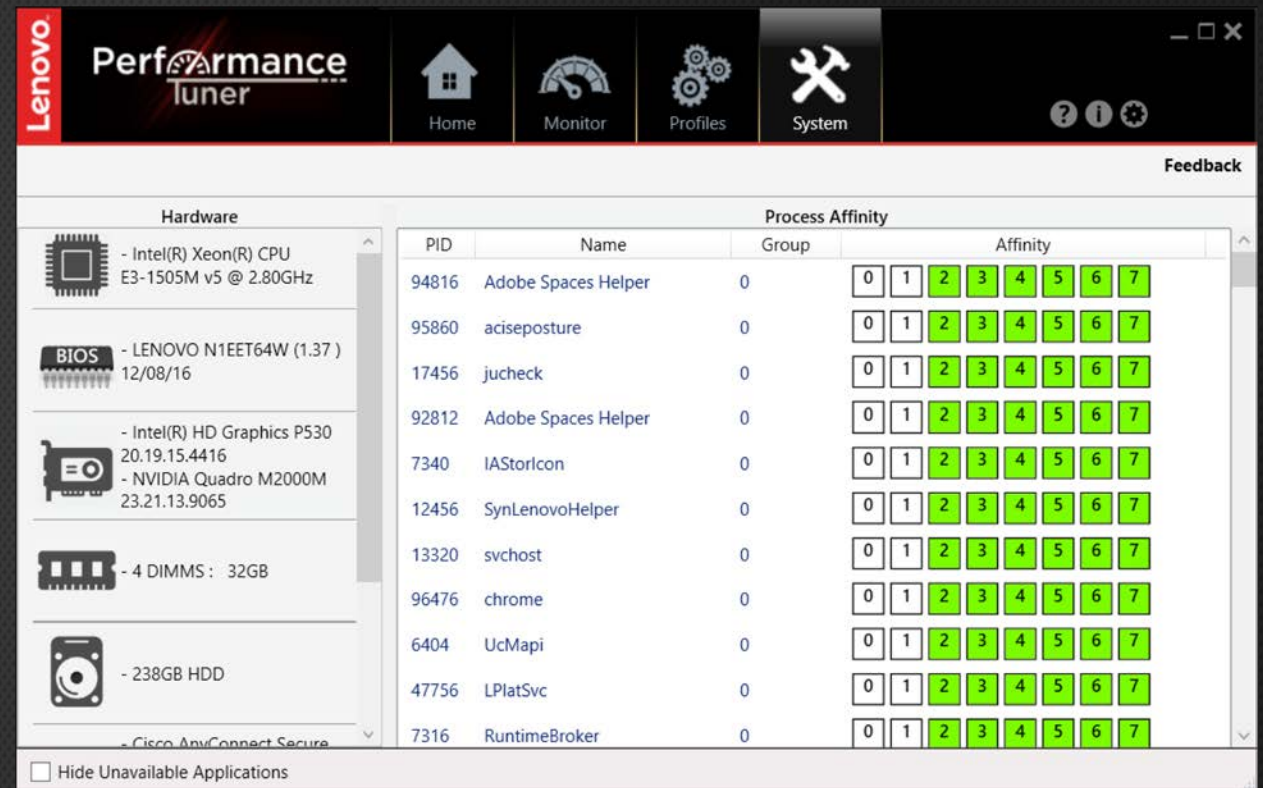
Lenovo

Performance Tuner

Home
Monitor
Profiles
System

Feedback

Hardware

- Intel(R) Xeon(R) CPU E3-1505M v5 @ 2.80GHz

BIOS
- LENOVO N1EET64W (1.37 ) 12/08/16

- Intel(R) HD Graphics P530 20.19.15.4416
- NVIDIA Quadro M2000M 23.21.13.9065

- 4 DIMMS : 32GB

- 238GB HDD

- Cisco AnyConnect Secure

Process Affinity

| PID | Name | Group | Affinity |
|---|---|---|---|
| 94816 | Adobe Spaces Helper | 0 | 0 1 2 3 4 5 6 7 |
| 95860 | aciseposture | 0 | 0 1 2 3 4 5 6 7 |
| 17456 | jucheck | 0 | 0 1 2 3 4 5 6 7 |
| 92812 | Adobe Spaces Helper | 0 | 0 1 2 3 4 5 6 7 |
| 7340 | IAStorIcon | 0 | 0 1 2 3 4 5 6 7 |
| 12456 | SynLenovoHelper | 0 | 0 1 2 3 4 5 6 7 |
| 13320 | svchost | 0 | 0 1 2 3 4 5 6 7 |
| 96476 | chrome | 0 | 0 1 2 3 4 5 6 7 |
| 6404 | UcMapi | 0 | 0 1 2 3 4 5 6 7 |
| 47756 | LPlatSvc | 0 | 0 1 2 3 4 5 6 7 |
| 7316 | RuntimeBroker | 0 | 0 1 2 3 4 5 6 7 |

Hide Unavailable Applications